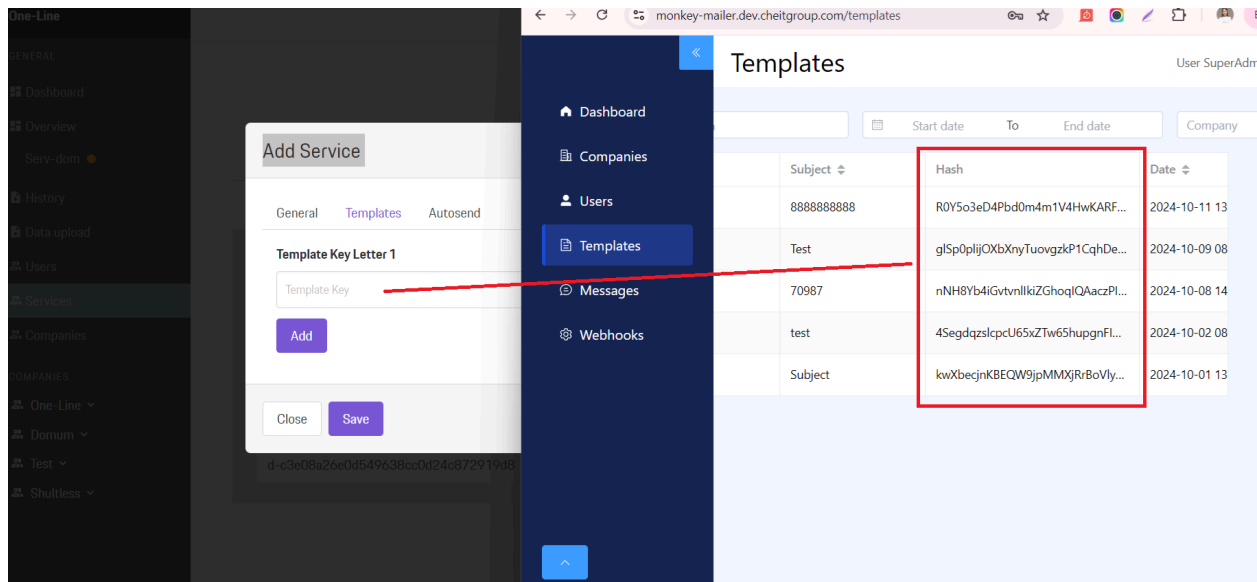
One-Line
GENERAL
Dashboard
Overview
Serv-dom
History
Data upload
Users
Services
Companies
COMPANIES
One-Line
Domum
Test
Shultless

Add Service
General Templates Autosend
Template Key Letter 1
Template Key
Add
Close Save
d-c3e08a26e0d549638cc0d24c872919d8

monkey-mailer.dev.cheitgroup.com/templates

«
Dashboard
Companies
Users
Templates
Messages
Webhooks

Templates
User SuperAdm
Start date To End date Company

| Subject | Hash | Date |
|---|---|---|
| 8888888888 | R0Y5o3eD4Pbd0m4m1V4HwKARF... | 2024-10-11 13 |
| Test | glSp0plijOXbXnyTuovgzkP1CqhDe... | 2024-10-09 08 |
| 70987 | nNH8Yb4iGvtvnlIkiZGhoqIQAaczPl... | 2024-10-08 14 |
| test | 4SegdqzslcpcU65xZTw65hupgnFl... | 2024-10-02 08 |
| Subject | kwXbecjnKBEQW9jpMMXjRrBoVly... | 2024-10-01 13 |